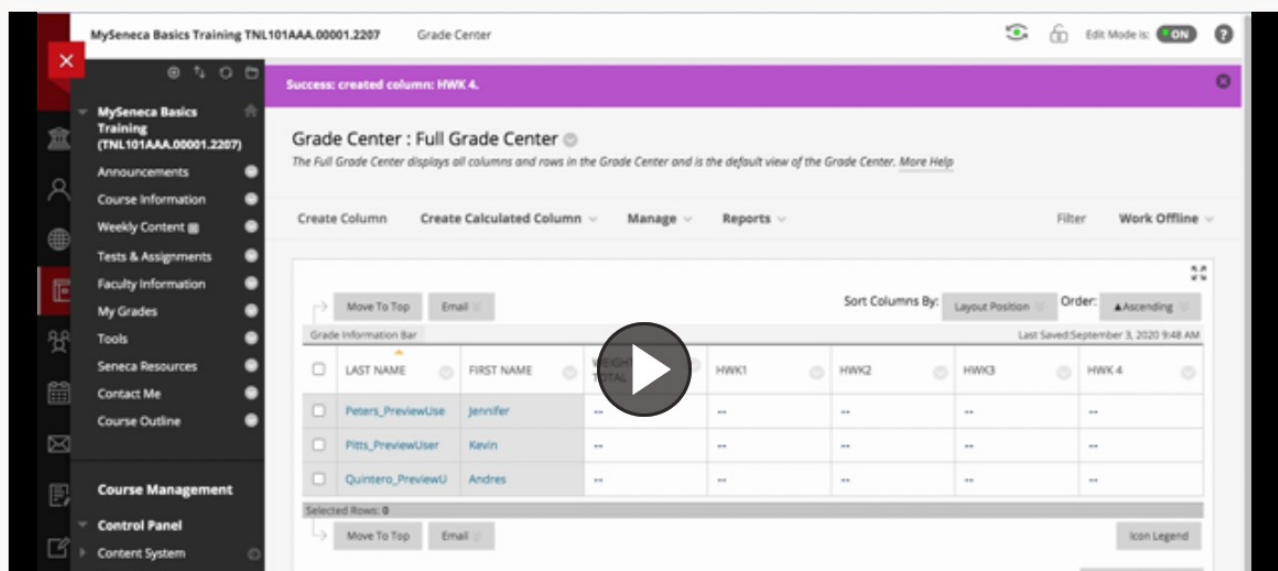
MySeneca Basics Training TNL101AAA.00001.2207 Grade Center

Edit Mode is: ON

MySeneca Basics Training (TNL101AAA.00001.2207)

Announcements
Course Information
Weekly Content
Tests & Assignments
Faculty Information
My Grades
Tools
Seneca Resources
Contact Me
Course Outline

Course Management

Control Panel
Content System

Success: created column: HWK 4.

Grade Center : Full Grade Center

The Full Grade Center displays all columns and rows in the Grade Center and is the default view of the Grade Center. More Help

Create Column Create Calculated Column Manage Reports Filter Work Offline

Move To Top Email Sort Columns By: Layout Position Order: ▲Ascending

Grade Information Bar Last Saved:September 3, 2020 9:48 AM

| | LAST NAME | FIRST NAME | WEIGHTED TOTAL | HWK1 | HWK2 | HWK3 | HWK 4 |
|---|---|---|---|---|---|---|---|
| | Peters_PreviewUse | Jennifer | -- | -- | -- | -- | -- |
| | Pitts_PreviewUser | Kevin | -- | -- | -- | -- | -- |
| | Quintero_PreviewU | Andres | -- | -- | -- | -- | -- |

Selected Rows: 0

Move To Top Email Icon Legend